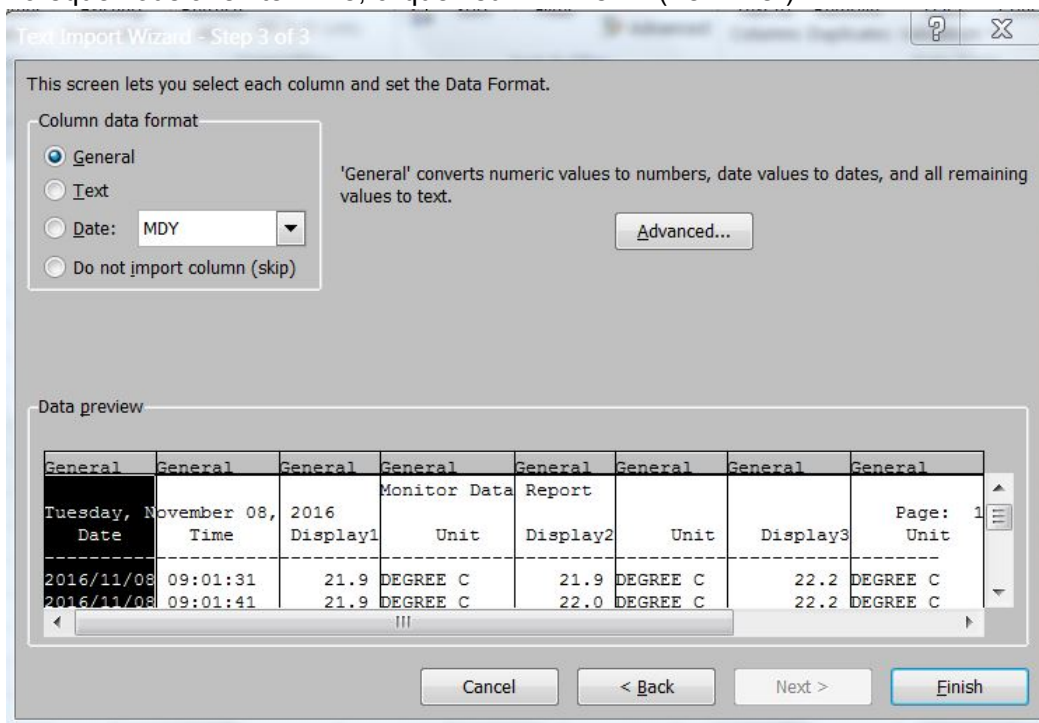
Text Import Wizard - Step 3 of 3

This screen lets you select each column and set the Data Format.

Column data format

General

Text

Date: MDY

Do not import column (skip)

'General' converts numeric values to numbers, date values to dates, and all remaining values to text.

Advanced...

Data preview

| General | General | General | General | General | General | General | General |
|---|---|---|---|---|---|---|---|
| | | | Monitor Data | Report | | | |
| Tuesday, N | ovember 08, | 2016 | | | | | Page: 1 |
| Date | Time | Display1 | Unit | Display2 | Unit | Display3 | Unit |
| ---------- | ---------- | ---------- | ---------- | ---------- | ---------- | ---------- | ---------- |
| 2016/11/08 | 09:01:31 | 21.9 | DEGREE C | 21.9 | DEGREE C | 22.2 | DEGREE C |
| 2016/11/08 | 09:01:41 | 21.9 | DEGREE C | 22.0 | DEGREE C | 22.2 | DEGREE C |

Cancel

< Back

Next >

Finish